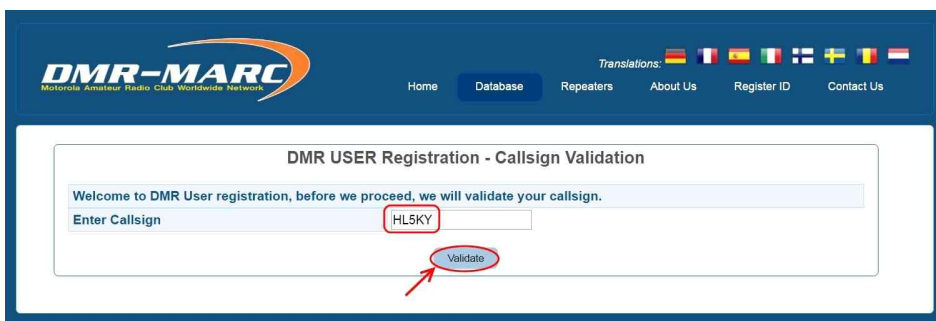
DMR-MARC
Motorola Amateur Radio Club Worldwide Network

Translations:

Home Database Repeaters About Us Register ID Contact Us

DMR USER Registration - Callsign Validation

Welcome to DMR User registration, before we proceed, we will validate your callsign.

Enter Callsign HL5KY

Validate